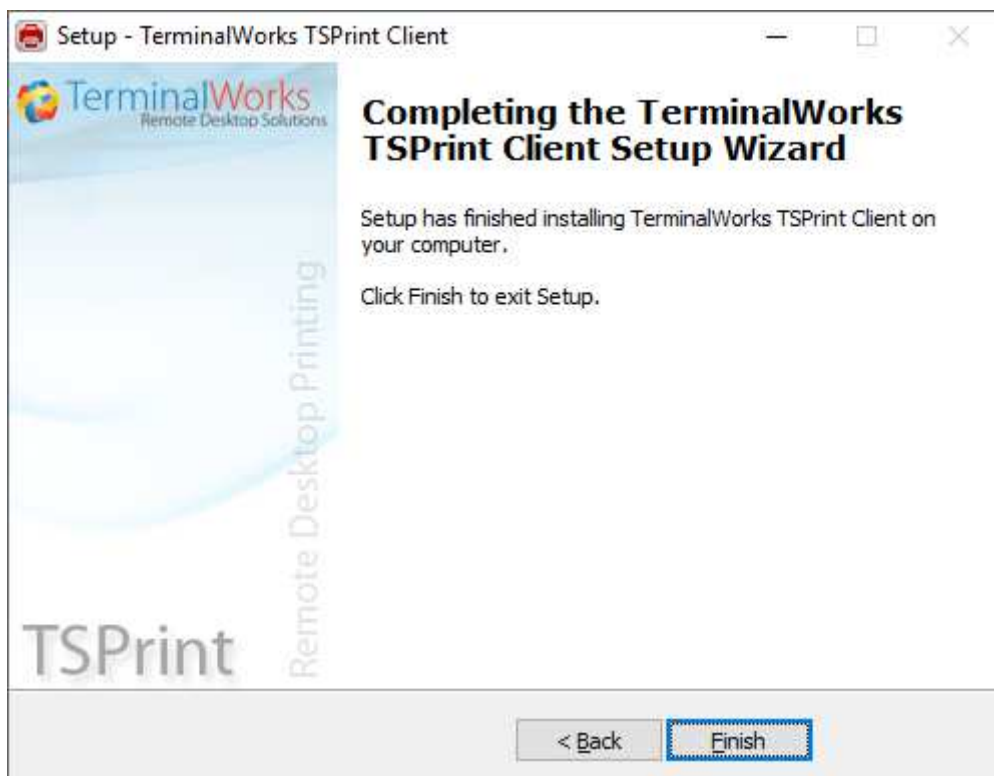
Setup - TerminalWorks TSPrint Client

TerminalWorks
Remote Desktop Solutions

Remote Desktop Printing

TSPrint

Completing the TerminalWorks TSPrint Client Setup Wizard

Setup has finished installing TerminalWorks TSPrint Client on your computer.

Click Finish to exit Setup.

< Back

Finish